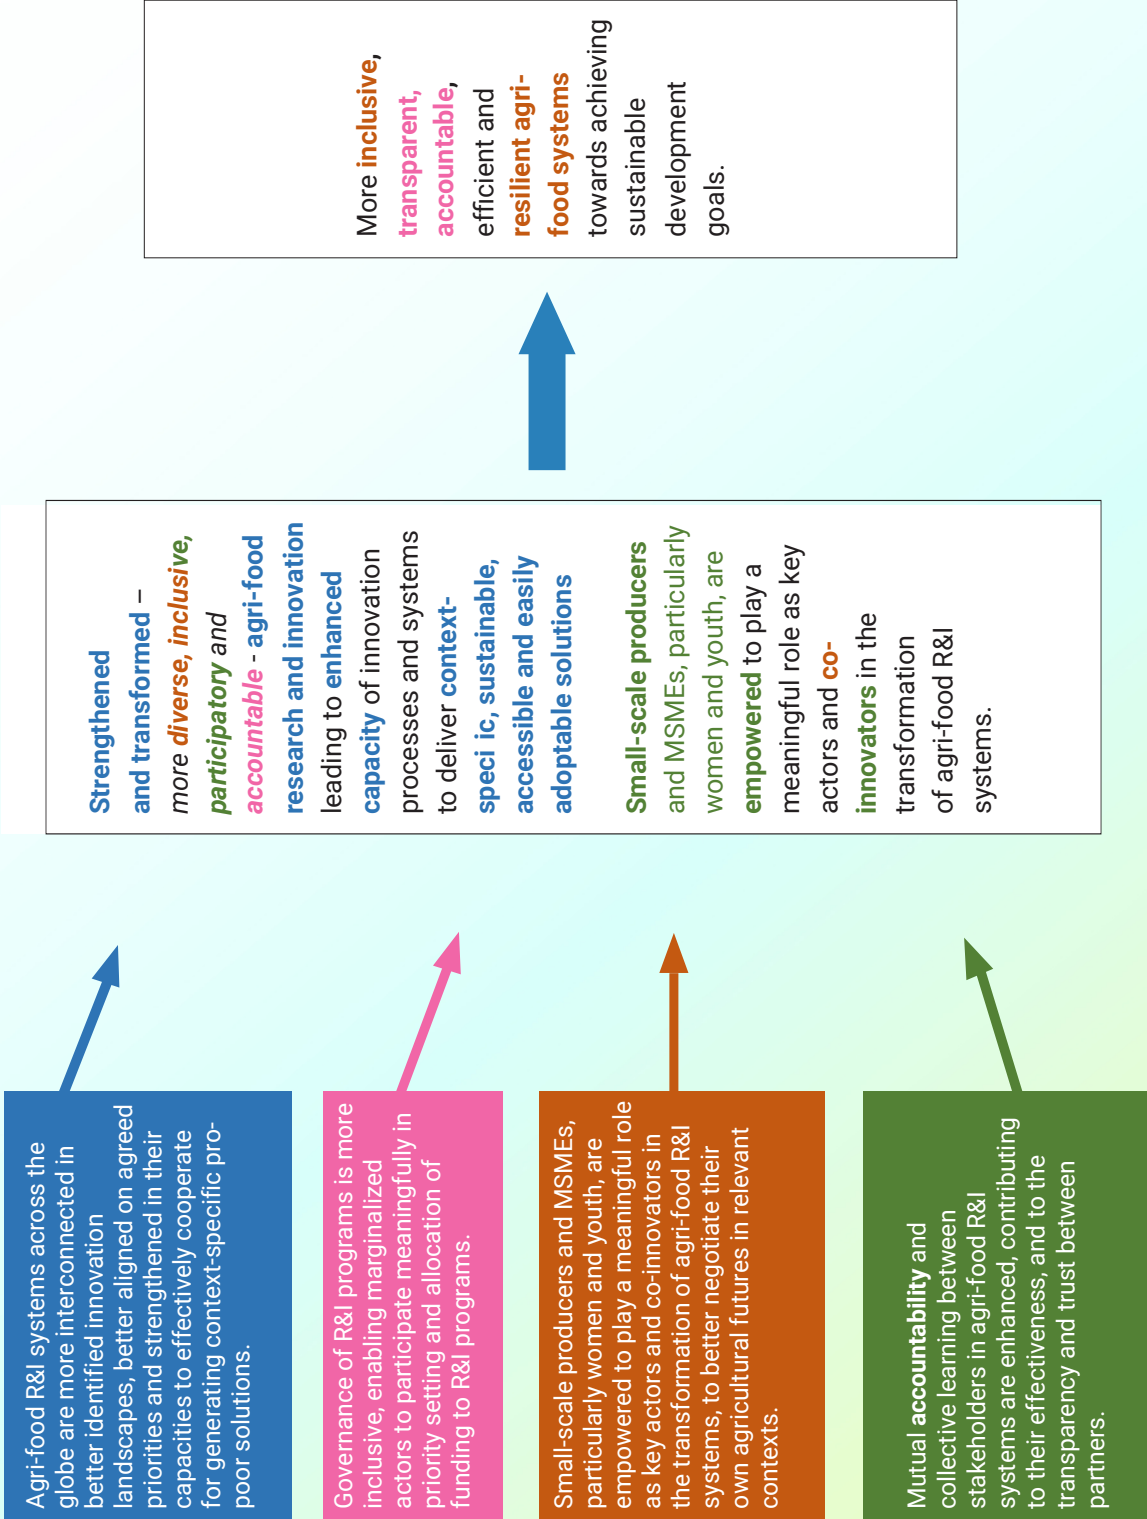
More inclusive, transparent, accountable, efficient and resilient agri-food systems towards achieving sustainable development goals.

Strengthened and transformed – more diverse, inclusive, participatory and accountable - agri-food research and innovation leading to enhanced capacity of innovation processes and systems to deliver context-speci ic, sustainable, accessible and easily adoptable solutions

Small-scale producers and MSMEs, particularly women and youth, are empowered to play a meaningful role as key actors and co-innovators in the transformation of agri-food R&I systems.

Agri-food R&I systems across the globe are more interconnected in better identified innovation landscapes, better aligned on agreed priorities and strengthened in their capacities to effectively cooperate for generating context-specific pro-poor solutions.

Governance of R&I programs is more inclusive, enabling marginalized actors to participate meaningfully in priority setting and allocation of funding to R&I programs.

Small-scale producers and MSMEs, particularly women and youth, are empowered to play a meaningful role as key actors and co-innovators in the transformation of agri-food R&I systems, to better negotiate their own agricultural futures in relevant contexts.

Mutual accountability and collective learning between stakeholders in agri-food R&I systems are enhanced, contributing to their effectiveness, and to the transparency and trust between partners.